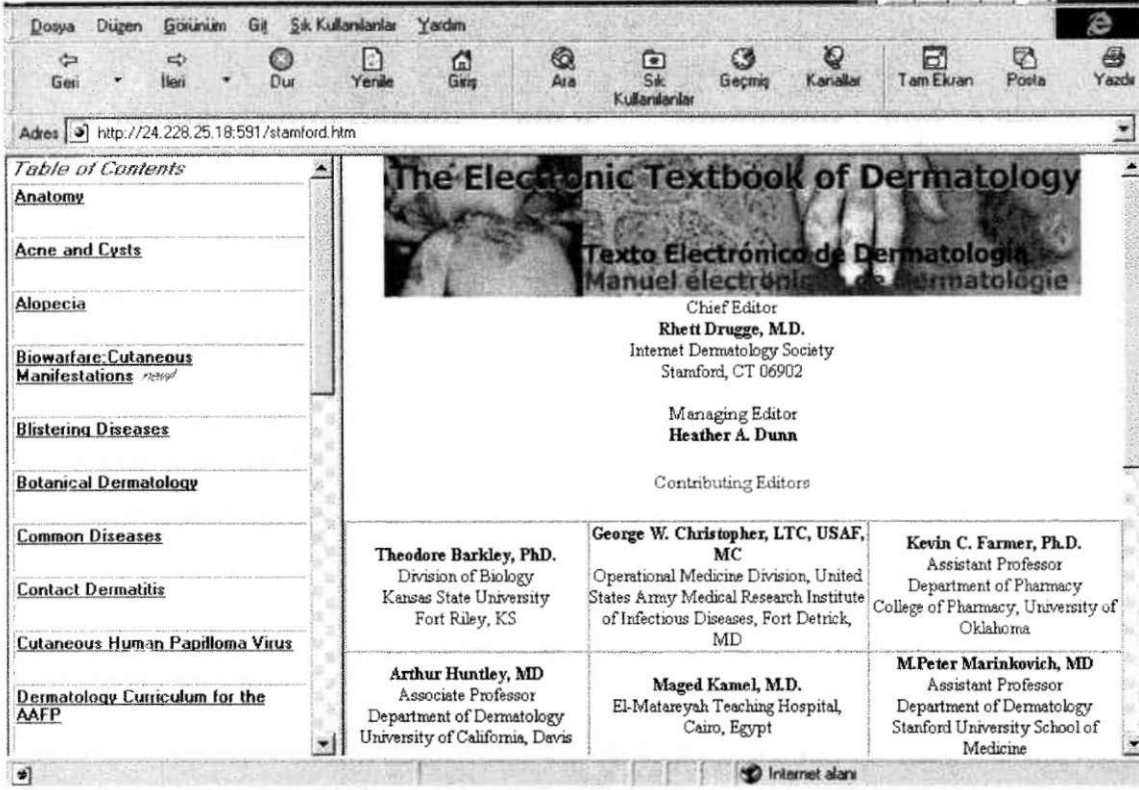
Dosya Düzen Görünüm Git Sık Kullanılanlar Yardım

Geri İleri Dur Yenile Giriş Ara Sık Kullanılanlar Geçmiş Kanallar Tam Ekran Posta Yazdı

Adres http://24.228.25.18:591/stamford.htm

Table of Contents
Anatomy
Acne and Cysts
Alopecia
Biowarfare:Cutaneous Manifestations new!
Blistering Diseases
Botanical Dermatology
Common Diseases
Contact Dermatitis
Cutaneous Human Papilloma Virus
Dermatology Curriculum for the AAFP

The Electronic Textbook of Dermatology
Texto Electrónico de Dermatología
Manuel électronique de dermatologie

Chief Editor
Rhett Drugge, M.D.
Internet Dermatology Society
Stamford, CT 06902

Managing Editor
Heather A. Dunn

Contributing Editors

| Theodore Barkley, PhD. Division of Biology Kansas State University Fort Riley, KS | George W. Christopher, LTC, USAF, MC Operational Medicine Division, United States Army Medical Research Institute of Infectious Diseases, Fort Detrick, MD | Kevin C. Farmer, Ph.D. Assistant Professor Department of Pharmacy College of Pharmacy, University of Oklahoma |
|---|---|---|
| Arthur Huntley, MD Associate Professor Department of Dermatology University of California, Davis | Maged Kamel, M.D. El-Matareyah Teaching Hospital, Cairo, Egypt | M.Peter Marinkovich, MD Assistant Professor Department of Dermatology Stanford University School of Medicine |

Internet alanı